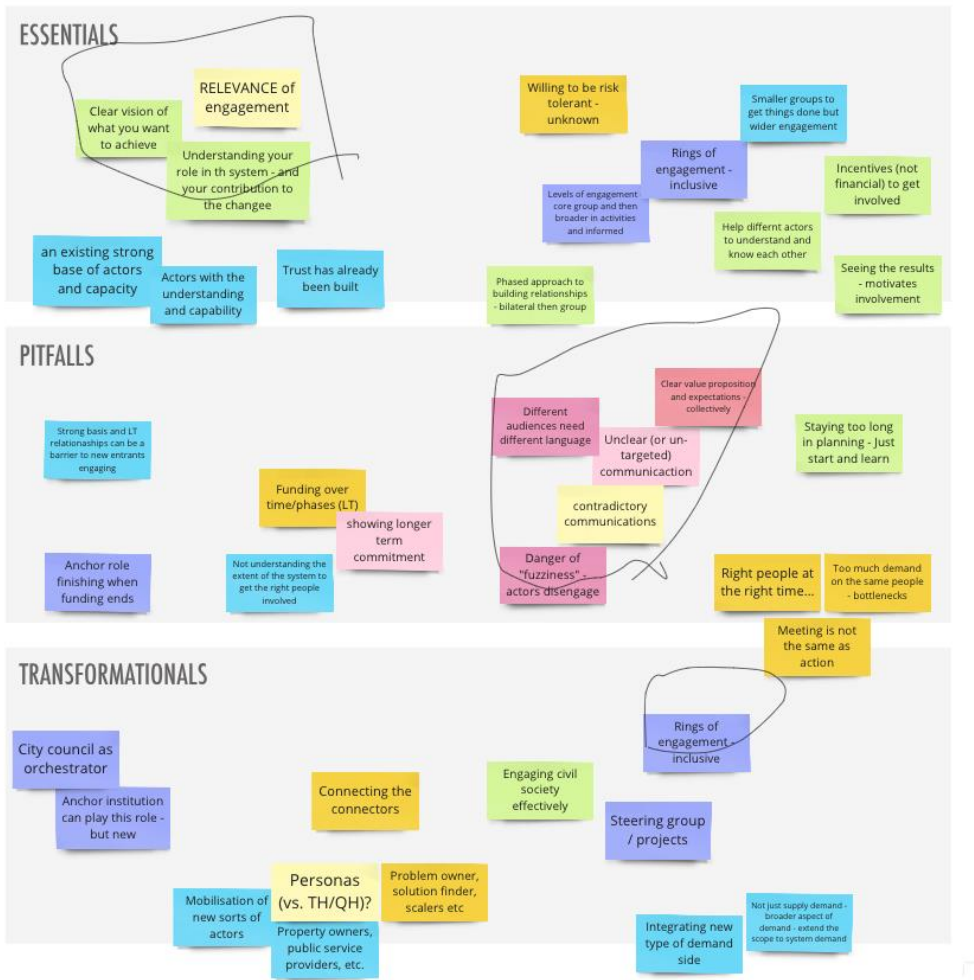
ESSENTIALS

RELEVANCE of engagement

Clear vision of what you want to achieve

Understanding your role in th system - and your contribution to the changee

an existing strong base of actors and capacity

Actors with the understanding and capability

Trust has already been built

Willing to be risk tolerant - unknown

Smaller groups to get things done but wider engagement

Rings of engagement - inclusive

Levels of engagement core group and then broader in activities and informed

Incentives (not financial) to get involved

Help differnt actors to understand and know each other

Phased approach to building relationships - bilateral then group

Seeing the results - motivates involvement

PITFALLS

Strong basis and LT relationships can be a barrier to new entrants engaging

Funding over time/phases (LT)

showing longer term commitment

Anchor role finishing when funding ends

Not understanding the extent of the system to get the right people involved

Clear value proposition and expectations - collectively

Different audiences need different language

Unclear (or un-targeted) communicaction

contradictory communications

Danger of "fuzziness" - actors disengage

Staying too long in planning - Just start and learn

Right people at the right time...

Too much demand on the same people - bottlenecks

Meeting is not the same as action

TRANSFORMATIONALS

City council as orchestrator

Anchor institution can play this role - but new

Connecting the connectors

Engaging civil society effectively

Rings of engagement - inclusive

Steering group / projects

Mobilisation of new sorts of actors

Personas (vs. TH/QH)?

Property owners, public service providers, etc.

Problem owner, solution finder, scalers etc

Integrating new type of demand side

Not just supply demand - broader aspect of demand - extend the scope to system demand